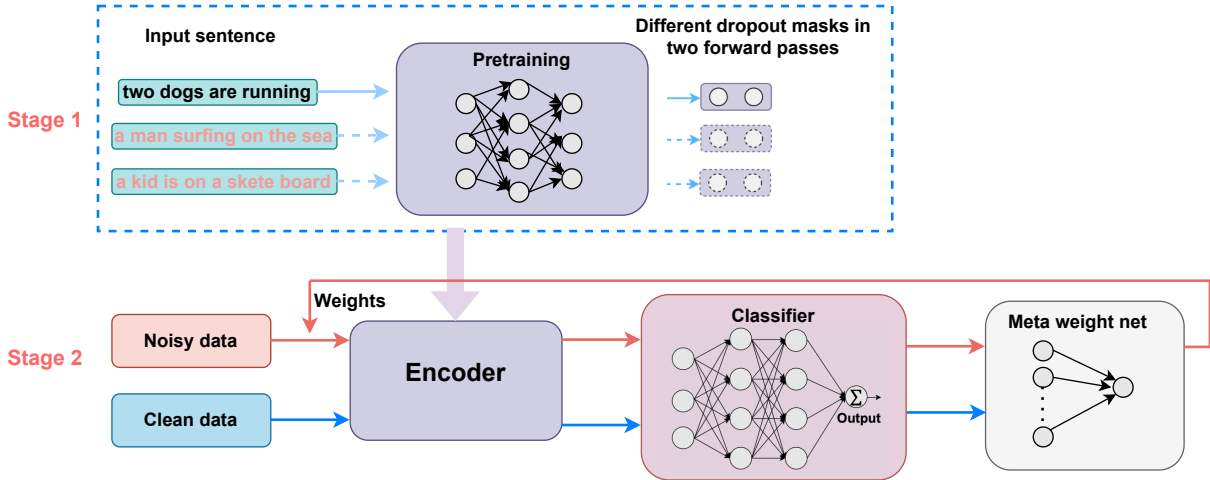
Input sentence

Pretraining

Different dropout masks in two forward passes

Stage 1

two dogs are running

a man surfing on the sea

a kid is on a skete board

Weights

Stage 2

Noisy data

Clean data

Encoder

Classifier

$\Sigma$

Output

Meta weight net